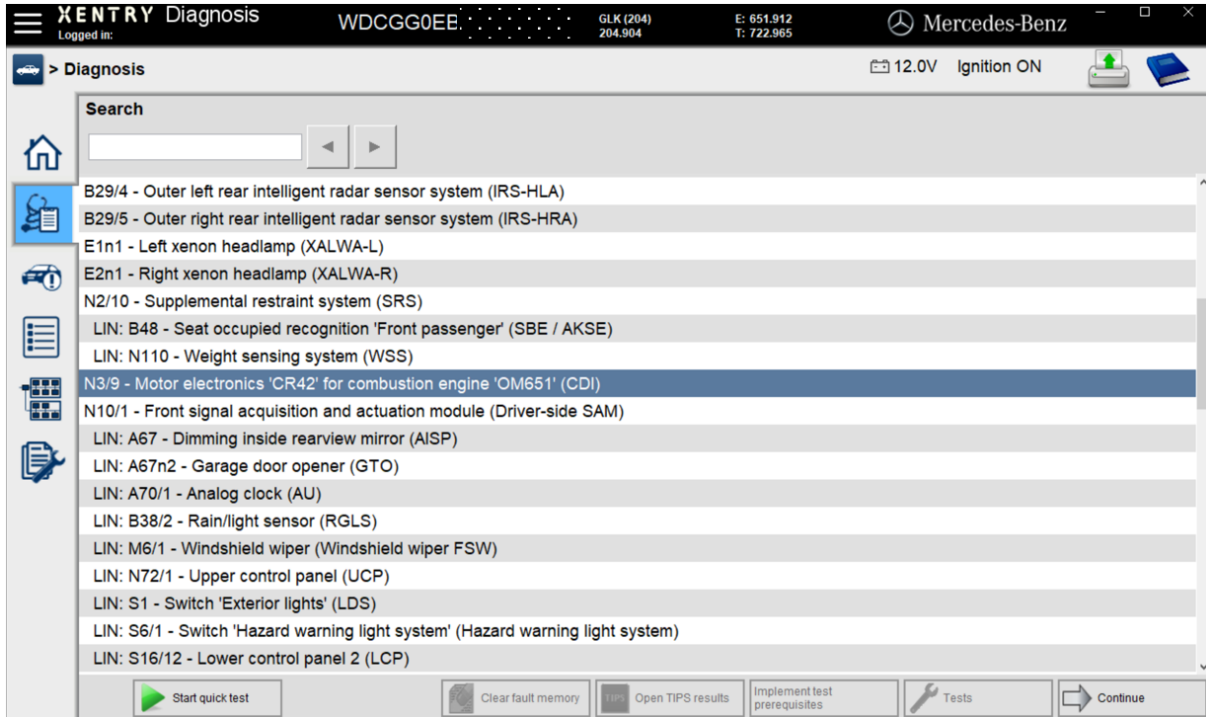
XENTRY Diagnosis
Logged in:

WDCGG0EB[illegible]

GLK (204)
204.904

E: 651.912
T: 722.965

Mercedes-Benz

> Diagnosis

12.0V Ignition ON

Search

◄ ►

B29/4 - Outer left rear intelligent radar sensor system (IRS-HLA)
B29/5 - Outer right rear intelligent radar sensor system (IRS-HRA)
E1n1 - Left xenon headlamp (XALWA-L)
E2n1 - Right xenon headlamp (XALWA-R)
N2/10 - Supplemental restraint system (SRS)
LIN: B48 - Seat occupied recognition 'Front passenger' (SBE / AKSE)
LIN: N110 - Weight sensing system (WSS)
N3/9 - Motor electronics 'CR42' for combustion engine 'OM651' (CDI)
N10/1 - Front signal acquisition and actuation module (Driver-side SAM)
LIN: A67 - Dimming inside rearview mirror (AISP)
LIN: A67n2 - Garage door opener (GTO)
LIN: A70/1 - Analog clock (AU)
LIN: B38/2 - Rain/light sensor (RGLS)
LIN: M6/1 - Windshield wiper (Windshield wiper FSW)
LIN: N72/1 - Upper control panel (UCP)
LIN: S1 - Switch 'Exterior lights' (LDS)
LIN: S6/1 - Switch 'Hazard warning light system' (Hazard warning light system)
LIN: S16/12 - Lower control panel 2 (LCP)

Start quick test
Clear fault memory
TIPS Open TIPS results
Implement test prerequisites
Tests
Continue